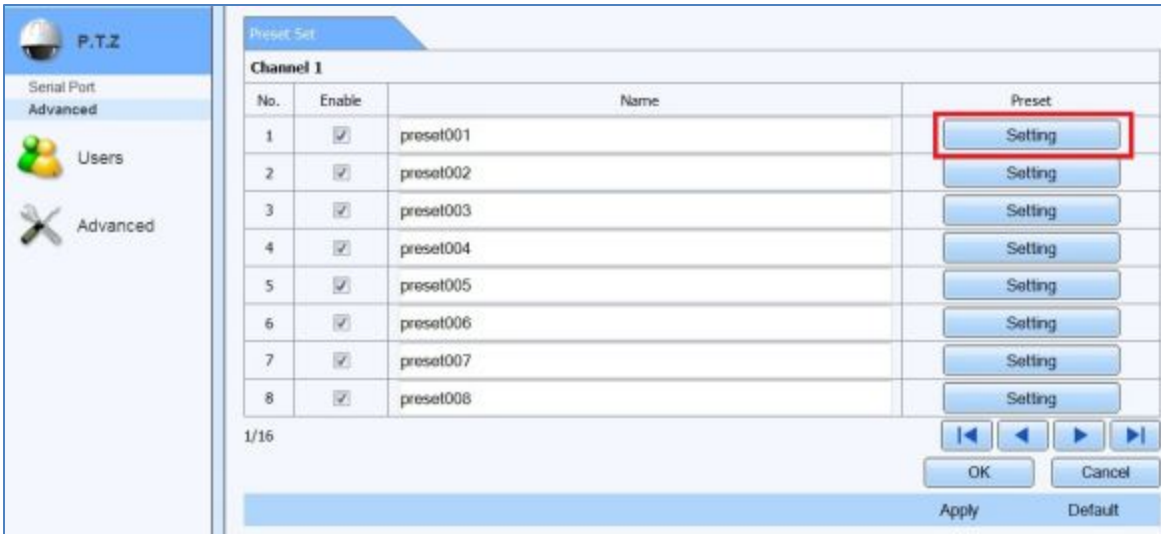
P.T.Z

Serial Port
Advanced

Users

Advanced

Preset Set

Channel 1

| No. | Enable | Name | Preset |
|---|---|---|---|
| 1 | ☑ | preset001 | Setting |
| 2 | ☑ | preset002 | Setting |
| 3 | ☑ | preset003 | Setting |
| 4 | ☑ | preset004 | Setting |
| 5 | ☑ | preset005 | Setting |
| 6 | ☑ | preset006 | Setting |
| 7 | ☑ | preset007 | Setting |
| 8 | ☑ | preset008 | Setting |

1/16

OK Cancel

Apply Default